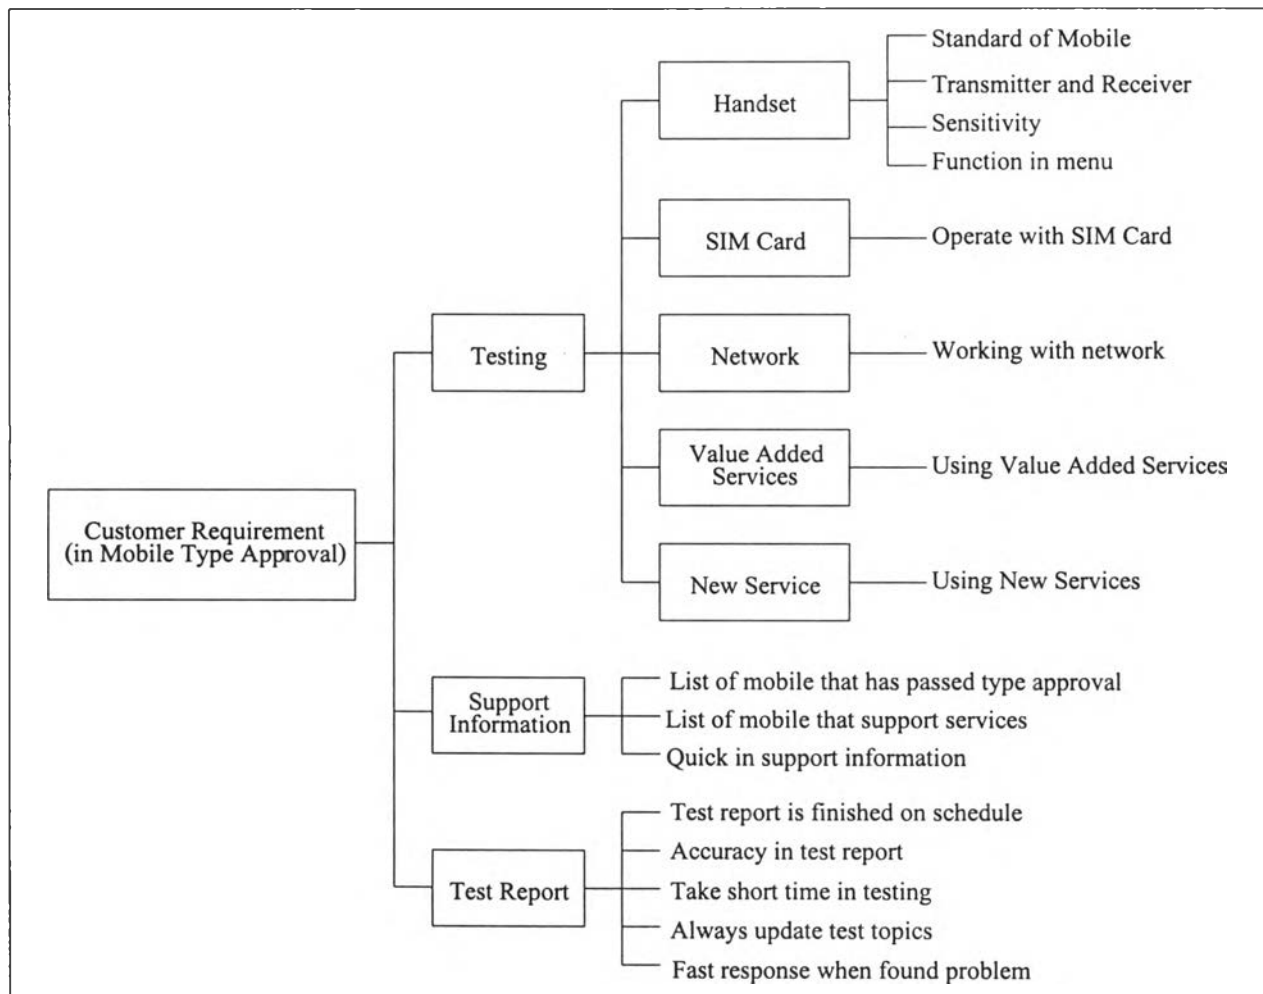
Customer Requirement (in Mobile Type Approval)

Testing

Handset
Standard of Mobile
Transmitter and Receiver
Sensitivity
Function in menu

SIM Card
Operate with SIM Card

Network
Working with network

Value Added Services
Using Value Added Services

New Service
Using New Services

Support Information
List of mobile that has passed type approval
List of mobile that support services
Quick in support information

Test Report
Test report is finished on schedule
Accuracy in test report
Take short time in testing
Always update test topics
Fast response when found problem